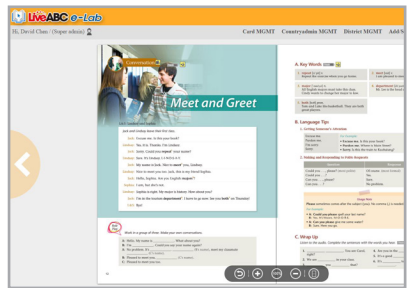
LiveABC e-Lab

Hi, David Chao ( Super admin )

Card MGMT Countryadmin MGMT District MGMT Add S

Conversation

Meet and Greet

A. Key Words

B. Language Tips:

1. Getting Someone's Attention

2. Asking and Responding to Polite Requests

C. Wrap Up

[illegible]

Sophia: Excuse me. Is this your book?

Andrew: Yes, it is. Thanks. I'm Andrew.

Sophia: Hello. Could you repeat your name?

Andrew: Sure. It's Andrew. A-N-D-R-E-W.

Sophia: My name is Sophia.

Andrew: Nice to meet you, too. This is my friend Sophia.

Sophia: Hello, Sophia. Are you English major?

Andrew: I am, but she's not.

Sophia: Sophia is right. My major is history. How about you?

Andrew: I'm in the business department. I have to go now. See you both on Tuesday!

Sophia: Bye!

Word in a group of three. Make your own conversations.

A. Hello. My name is ______. What about you?

B. I'm ______. Could you say your name again?

A. No problem. It's ______. It's ______ short for ______.

B. Pleased to meet you, ______.

C. Pleased to meet you too.

Usage Note

Please sometimes come after the subject...

A: Could you please pass your test papers?

B: Yes. Of course.

A: Can you please give me some water?

B: Here. Here you go.

Listen to the audio. Complete the sentences with the words you hear.

1. Is this your ______?

2. Why ______ that word?

3. The ______ at nine. I'm ______?

4. My ______ in Jamie.

5. It's a good ______.

6. ______?

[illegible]